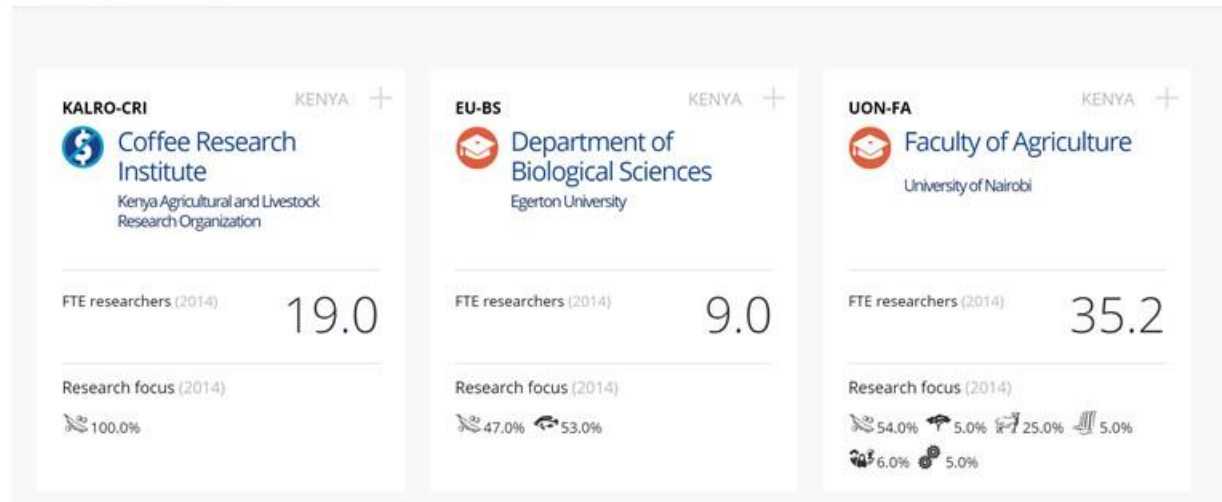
KALRO-CRI
KENYA +
Coffee Research Institute
Kenya Agricultural and Livestock Research Organization

FTE researchers (2014)
19.0

Research focus (2014)
100.0%

EU-BS
KENYA +
Department of Biological Sciences
Egerton University

FTE researchers (2014)
9.0

Research focus (2014)
47.0% 53.0%

UON-FA
KENYA +
Faculty of Agriculture
University of Nairobi

FTE researchers (2014)
35.2

Research focus (2014)
54.0% 5.0% 25.0% 5.0% 6.0% 5.0%